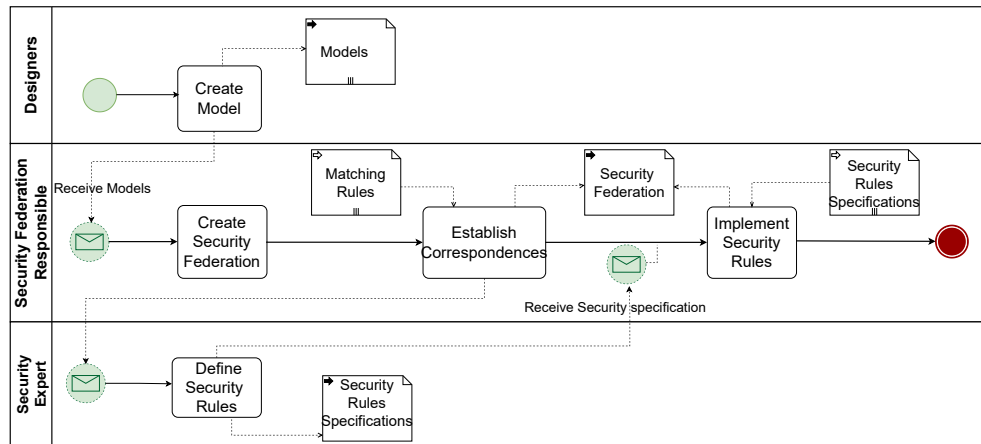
Designers

Create Model

Models

Security Federation Responsible

Receive Models

Create Security Federation

Matching Rules

Establish Correspondences

Security Federation

Implement Security Rules

Security Rules Specifications

Receive Security specification

Security Expert

Define Security Rules

Security Rules Specifications